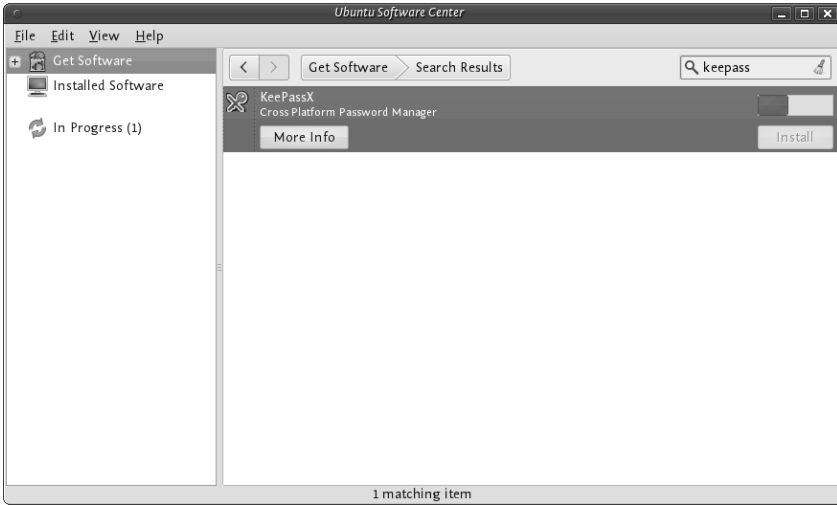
Ubuntu Software Center

File Edit View Help

Get Software
Installed Software

In Progress (1)

Get Software Search Results

keepass

KeePassX
Cross Platform Password Manager

More Info

Install

1 matching item